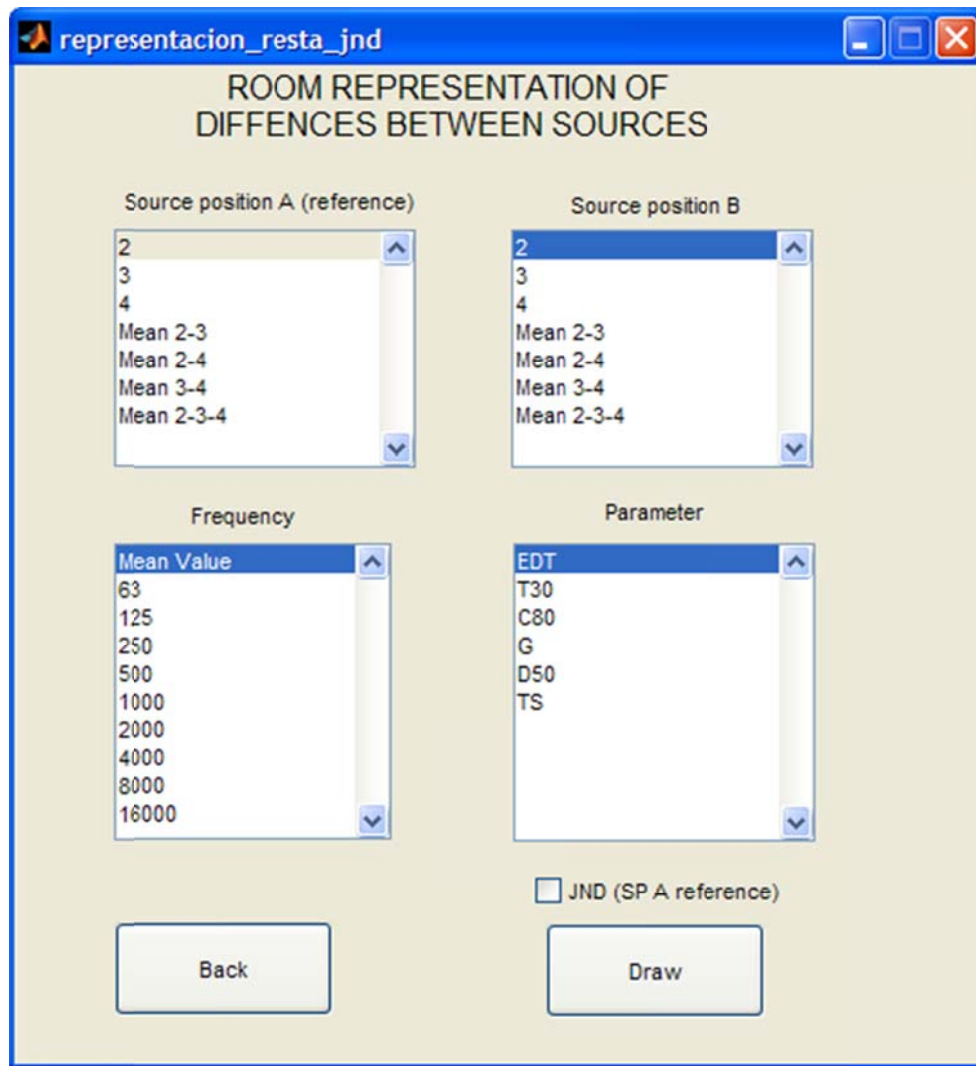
representacion_resta_jnd

ROOM REPRESENTATION OF
DIFFENCES BETWEEN SOURCES

Source position A (reference)

2
3
4
Mean 2-3
Mean 2-4
Mean 3-4
Mean 2-3-4

Source position B

2
3
4
Mean 2-3
Mean 2-4
Mean 3-4
Mean 2-3-4

Frequency

Mean Value
63
125
250
500
1000
2000
4000
8000
16000

Parameter

EDT
T30
C80
G
D50
TS

JND (SP A reference)

Back

Draw